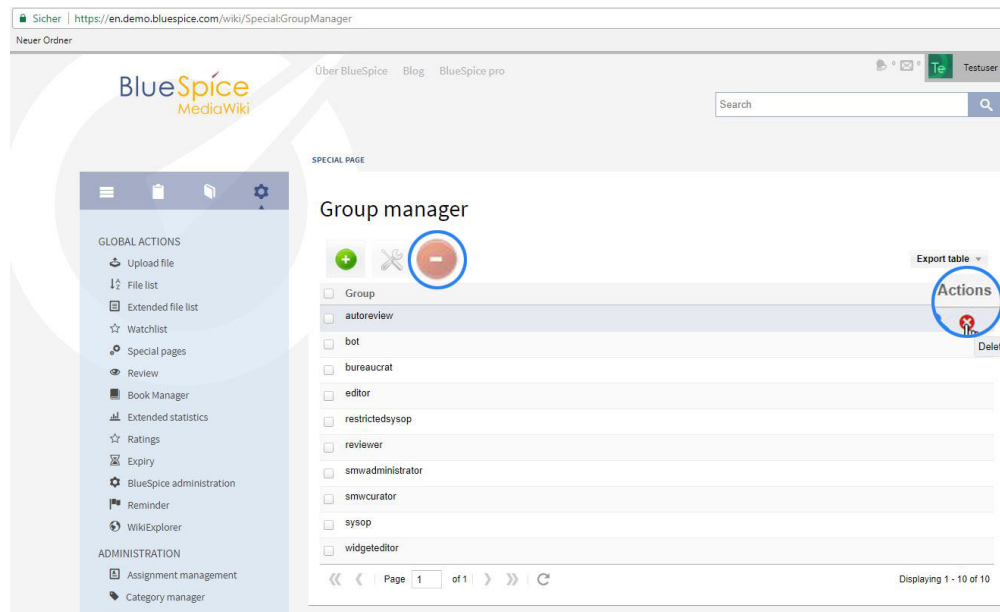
Sicher | https://en.demo.bluespice.com/wiki/Special:GroupManager

Neuer Ordner

BlueSpice MediaWiki

Über BlueSpice Blog BlueSpice pro

Te Testuser

Search

SPECIAL PAGE

GLOBAL ACTIONS

Upload file

File list

Extended file list

Watchlist

Special pages

Review

Book Manager

Extended statistics

Ratings

Expiry

BlueSpice administration

Reminder

WikiExplorer

ADMINISTRATION

Assignment management

Category manager

Group manager

Export table

| Group | Actions |
|---|---|
| autoreview | |
| bot | |
| bureaucrat | |
| editor | |
| restrictedsysop | |
| reviewer | |
| smwadministrator | |
| smwcurator | |
| sysop | |
| widgeteditor | |

Delet

Page 1 of 1

Displaying 1 - 10 of 10